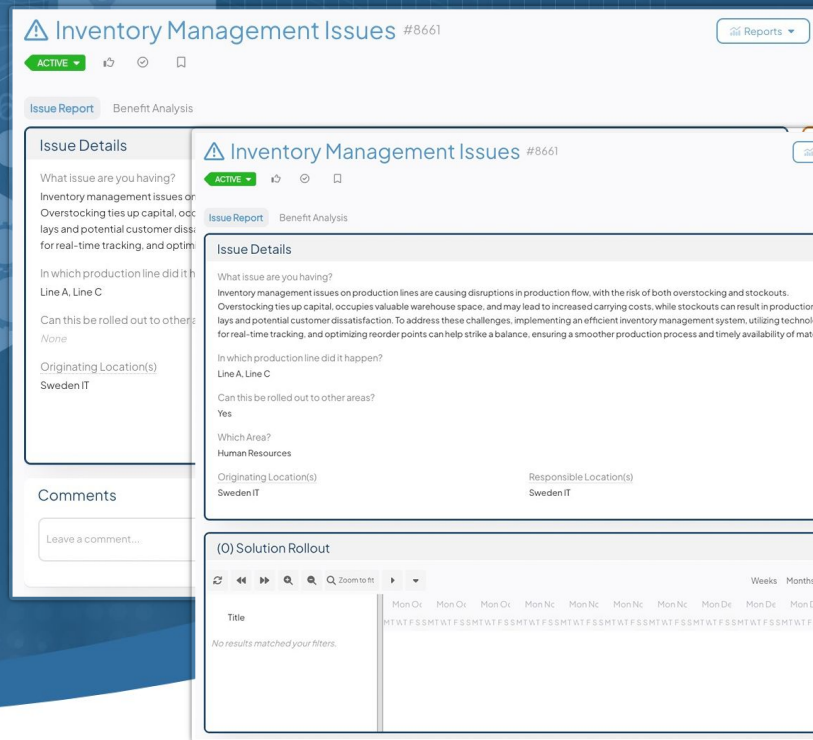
⚠ Inventory Management Issues #8661

Reports

ACTIVE

Issue Report Benefit Analysis

Issue Details

What issue are you having?

Inventory management issues on

Overstocking ties up capital, occ

lays and potential customer diss

for real-time tracking, and optim

In which production line did it h

Line A, Line C

Can this be rolled out to othe

None

Originating Location(s)

Sweden IT

Comments

Leave a comment...

⚠ Inventory Management Issues #8661

ACTIVE

Issue Report Benefit Analysis

Issue Details

What issue are you having?

Inventory management issues on production lines are causing disruptions in production flow, with the risk of both overstocking and stockouts. Overstocking ties up capital, occupies valuable warehouse space, and may lead to increased carrying costs, while stockouts can result in production lays and potential customer dissatisfaction. To address these challenges, implementing an efficient inventory management system, utilizing technol for real-time tracking, and optimizing reorder points can help strike a balance, ensuring a smoother production process and timely availability of mat

In which production line did it happen?

Line A, Line C

Can this be rolled out to other areas?

Yes

Which Area?

Human Resources

Originating Location(s)

Sweden IT

Responsible Location(s)

Sweden IT

(0) Solution Rollout

Zoom to fit

Weeks Months

Title

No results matched your filters.

Mon Oc Mon Oc Mon Oc Mon Nc Mon Nc Mon Nc Mon Nc Mon De Mon De Mon D

MTWTFSSMTWTFSSMTWTFSSMTWTFSSMTWTFSSMTWTFSSMTWTFSSMTWTFSSMTWTFSSMTWTF